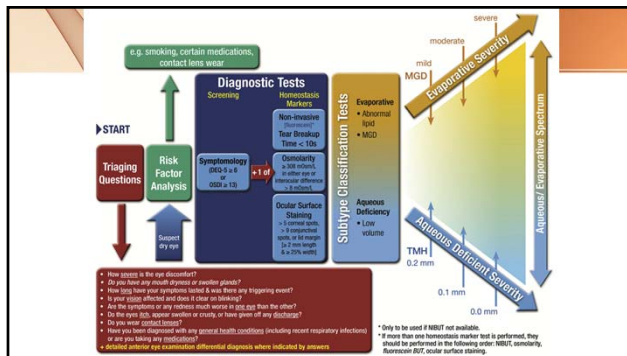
e.g. smoking, certain medications, contact lens wear

START

Triaging Questions

Risk Factor Analysis

Suspect dry eye

Diagnostic Tests

Screening

Homeostasis Markers

Symptomology (DEQ-5 ≥ 6 or OSDI ≥ 13)

+1 of

Non-invasive (fluorescein)* Tear Breakup Time < 10s

Osmolarity ≥ 308 mOsm/L in either eye or interocular difference > 8 mOsm/L

Ocular Surface Staining > 5 corneal spots, > 9 conjunctival spots, or lid margin (≥ 2 mm length & ≥ 25% width)

Subtype Classification Tests

Evaporative
• Abnormal lipid
• MGD

Aqueous Deficiency
• Low volume

severe

moderate

mild

MGD

Evaporative Severity

Aqueous / Evaporative Spectrum

Aqueous Deficient Severity

TMH

0.2 mm

0.1 mm

0.0 mm

• How severe is the eye discomfort?
• Do you have any mouth dryness or swollen glands?
• How long have your symptoms lasted & was there any triggering event?
• Is your vision affected and does it clear on blinking?
• Are the symptoms or any redness much worse in one eye than the other?
• Do the eyes itch, appear swollen or crusty, or have given off any discharge?
• Do you wear contact lenses?
• Have you been diagnosed with any general health conditions (including recent respiratory infections) or are you taking any medications?
• detailed anterior eye examination differential diagnosis where indicated by answers

* Only to be used if NIBUT not available.
# If more than one homeostasis marker test is performed, they should be performed in the following order: NIBUT, osmolarity, fluorescein BUT, ocular surface staining.